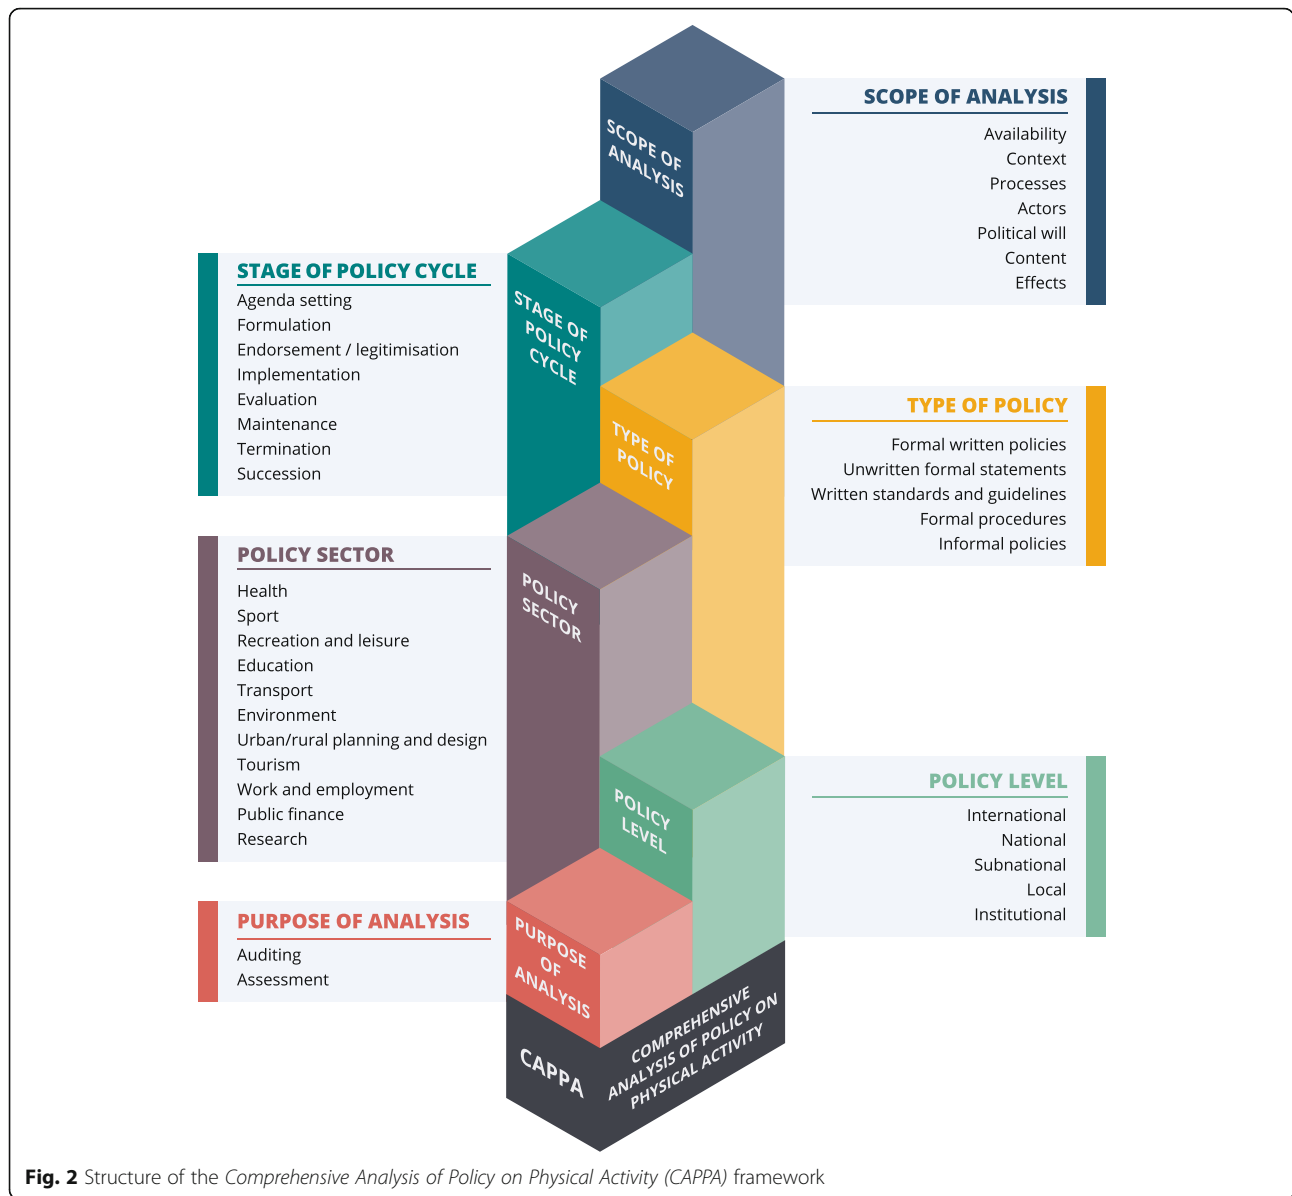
SCOPE OF ANALYSIS

SCOPE OF ANALYSIS
Availability
Context
Processes
Actors
Political will
Content
Effects

STAGE OF POLICY CYCLE
Agenda setting
Formulation
Endorsement / legitimisation
Implementation
Evaluation
Maintenance
Termination
Succession

STAGE OF POLICY CYCLE

TYPE OF POLICY

TYPE OF POLICY
Formal written policies
Unwritten formal statements
Written standards and guidelines
Formal procedures
Informal policies

POLICY SECTOR
Health
Sport
Recreation and leisure
Education
Transport
Environment
Urban/rural planning and design
Tourism
Work and employment
Public finance
Research

POLICY SECTOR

POLICY LEVEL

POLICY LEVEL
International
National
Subnational
Local
Institutional

PURPOSE OF ANALYSIS
Auditing
Assessment

PURPOSE OF ANALYSIS

CAPPA

COMPREHENSIVE ANALYSIS OF POLICY ON PHYSICAL ACTIVITY

**Fig. 2** Structure of the *Comprehensive Analysis of Policy on Physical Activity (CAPPA)* framework